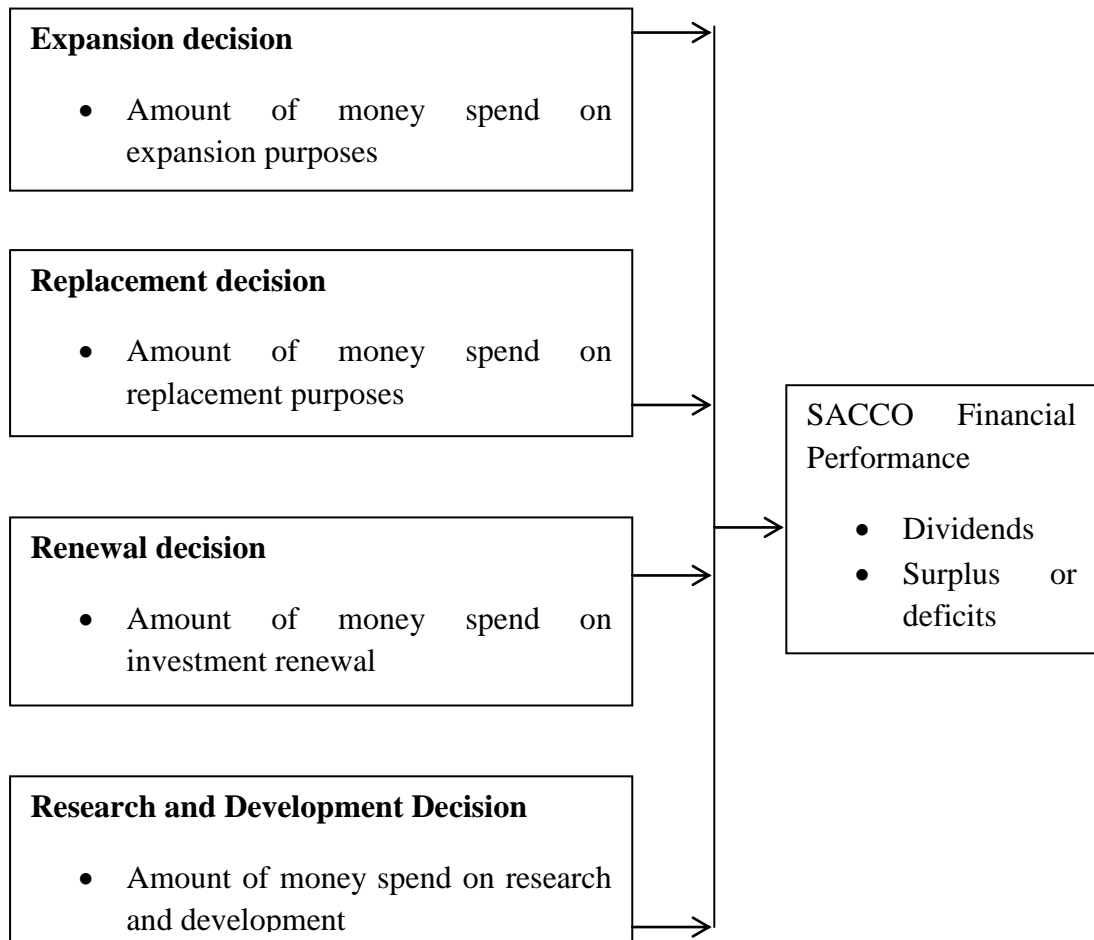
**Expansion decision**

- Amount of money spend on expansion purposes

**Replacement decision**

- Amount of money spend on replacement purposes

**Renewal decision**

- Amount of money spend on investment renewal

**Research and Development Decision**

- Amount of money spend on research and development

SACCO Financial Performance

- Dividends
- Surplus or deficits